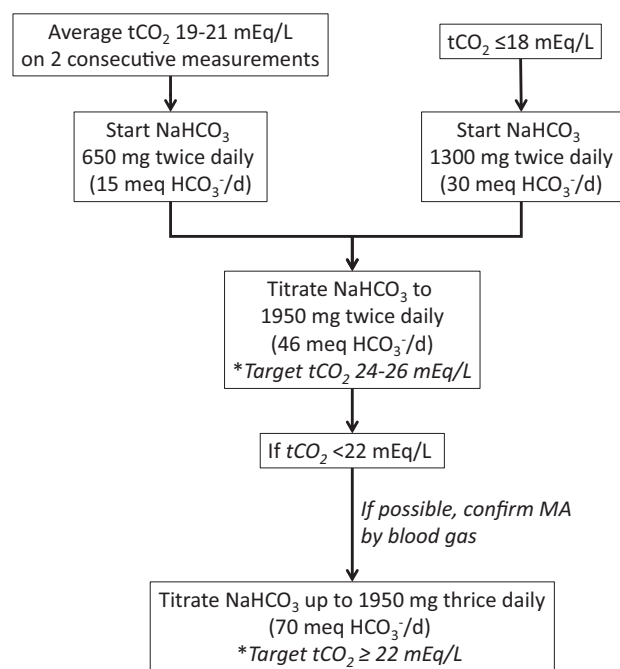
Average $tCO_2$ 19-21 mEq/L on 2 consecutive measurements

$tCO_2$ ≤18 mEq/L

Start $NaHCO_3$ 650 mg twice daily (15 meq $HCO_3^-$/d)

Start $NaHCO_3$ 1300 mg twice daily (30 meq $HCO_3^-$/d)

Titrate $NaHCO_3$ to 1950 mg twice daily (46 meq $HCO_3^-$/d) *Target $tCO_2$ 24-26 mEq/L

If $tCO_2$ <22 mEq/L

If possible, confirm MA by blood gas

Titrate $NaHCO_3$ up to 1950 mg thrice daily (70 meq $HCO_3^-$/d) *Target $tCO_2$ ≥ 22 mEq/L